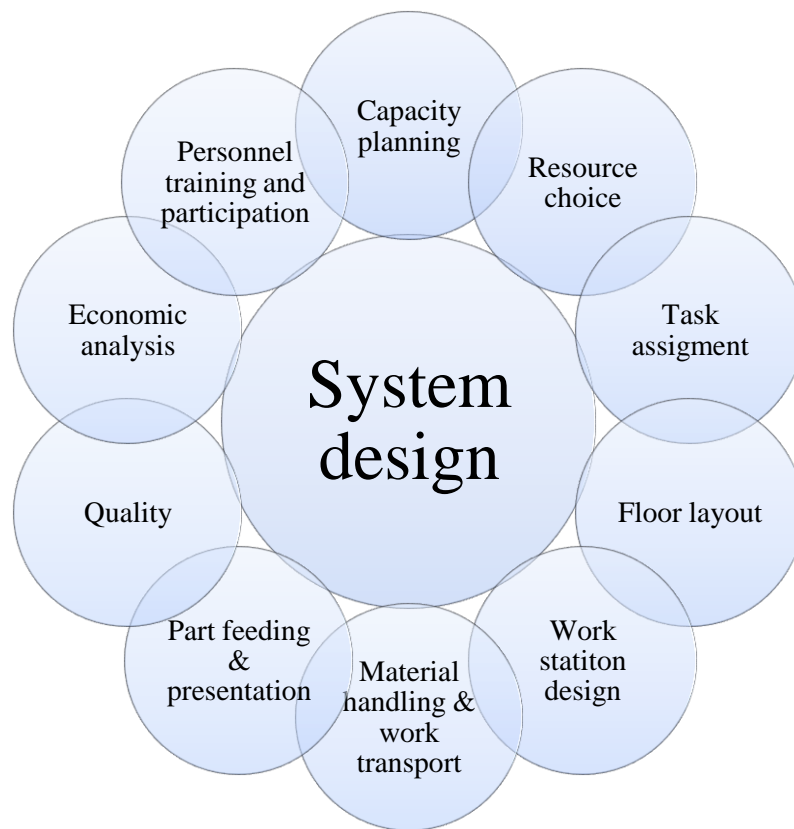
System design

Capacity planning

Resource choice

Task assigment

Floor layout

Work statiton design

Material handling & work transport

Part feeding & presentation

Quality

Economic analysis

Personnel training and participation